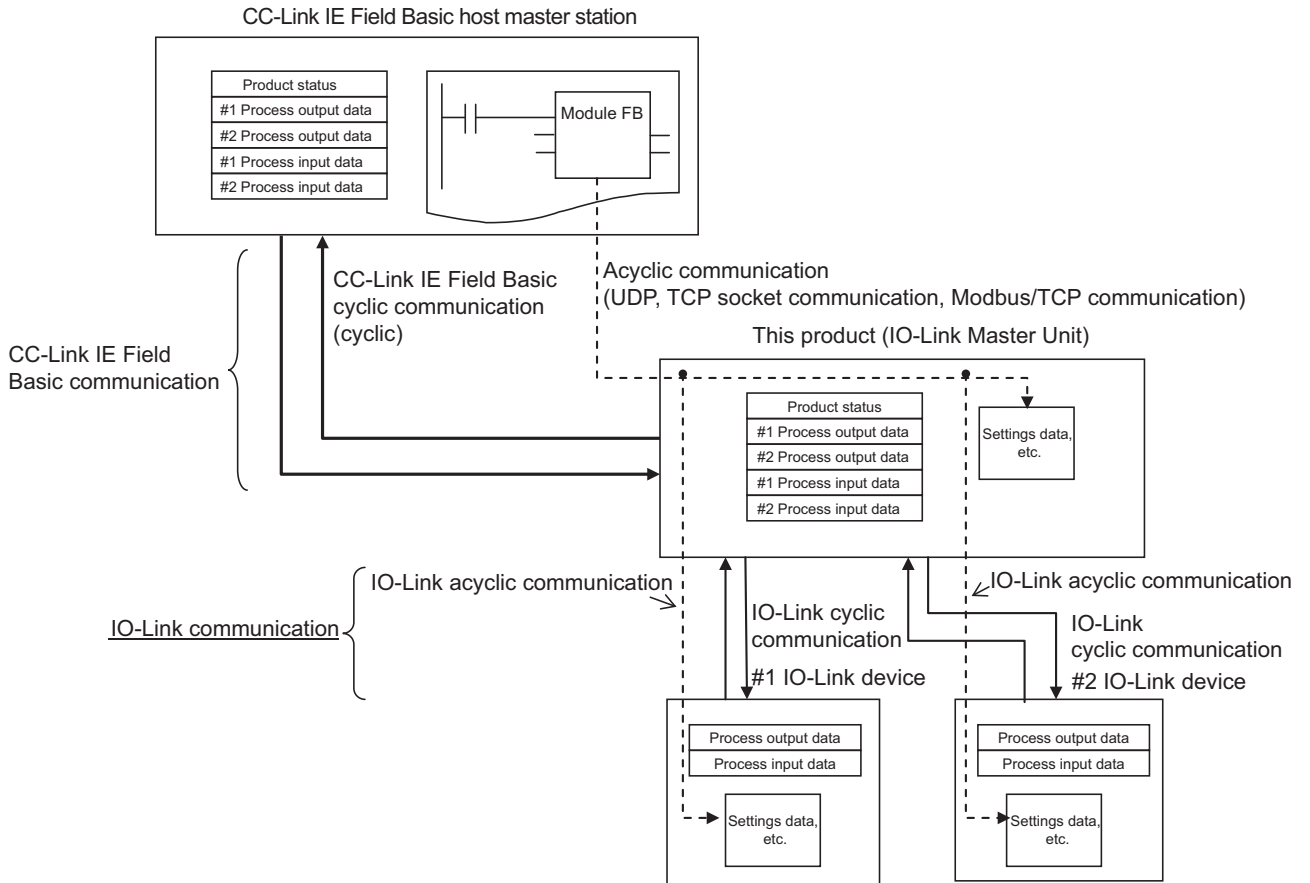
CC-Link IE Field Basic host master station

| Product status |
|---|
| #1 Process output data |
| #2 Process output data |
| #1 Process input data |
| #2 Process input data |

Module FB

CC-Link IE Field Basic cyclic communication (cyclic)

Acyclic communication (UDP, TCP socket communication, Modbus/TCP communication)

CC-Link IE Field Basic communication

This product (IO-Link Master Unit)

| Product status |
|---|
| #1 Process output data |
| #2 Process output data |
| #1 Process input data |
| #2 Process input data |

Settings data, etc.

IO-Link communication

IO-Link acyclic communication

IO-Link cyclic communication

#1 IO-Link device

IO-Link acyclic communication

IO-Link cyclic communication

#2 IO-Link device

| Process output data |
|---|
| Process input data |

Settings data, etc.

| Process output data |
|---|
| Process input data |

Settings data, etc.